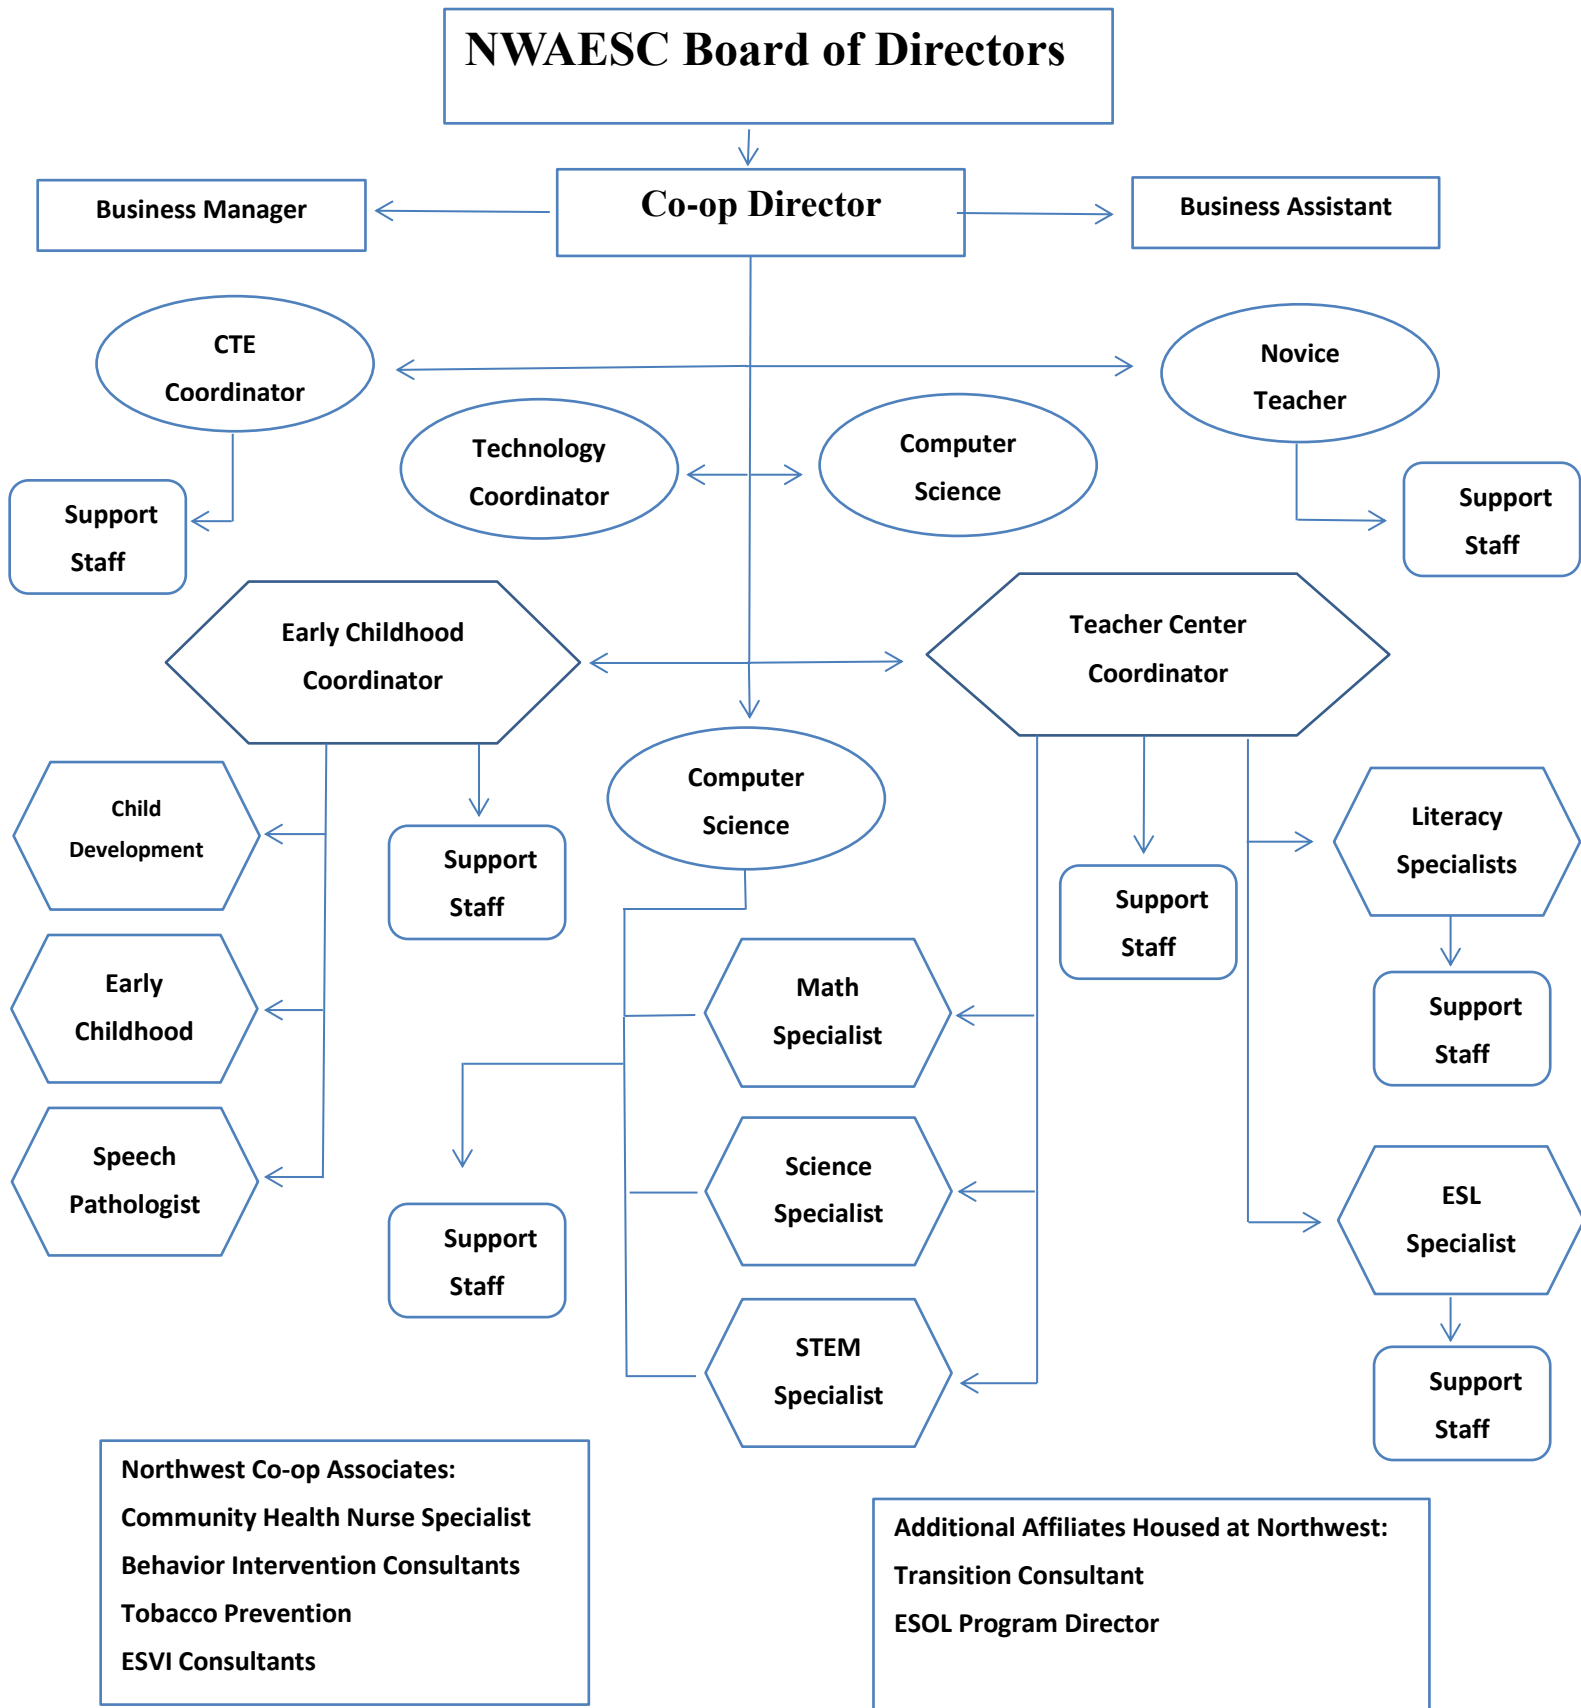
NWAESC Board of Directors

Business Manager

Co-op Director

Business Assistant

CTE Coordinator

Novice Teacher

Technology Coordinator

Computer Science

Support Staff

Support Staff

Early Childhood Coordinator

Teacher Center Coordinator

Child Development

Support Staff

Computer Science

Support Staff

Literacy Specialists

Early Childhood

Math Specialist

Support Staff

Speech Pathologist

Science Specialist

ESL Specialist

Support Staff

STEM Specialist

Support Staff

Northwest Co-op Associates:
Community Health Nurse Specialist
Behavior Intervention Consultants
Tobacco Prevention
ESVI Consultants

Additional Affiliates Housed at Northwest:
Transition Consultant
ESOL Program Director